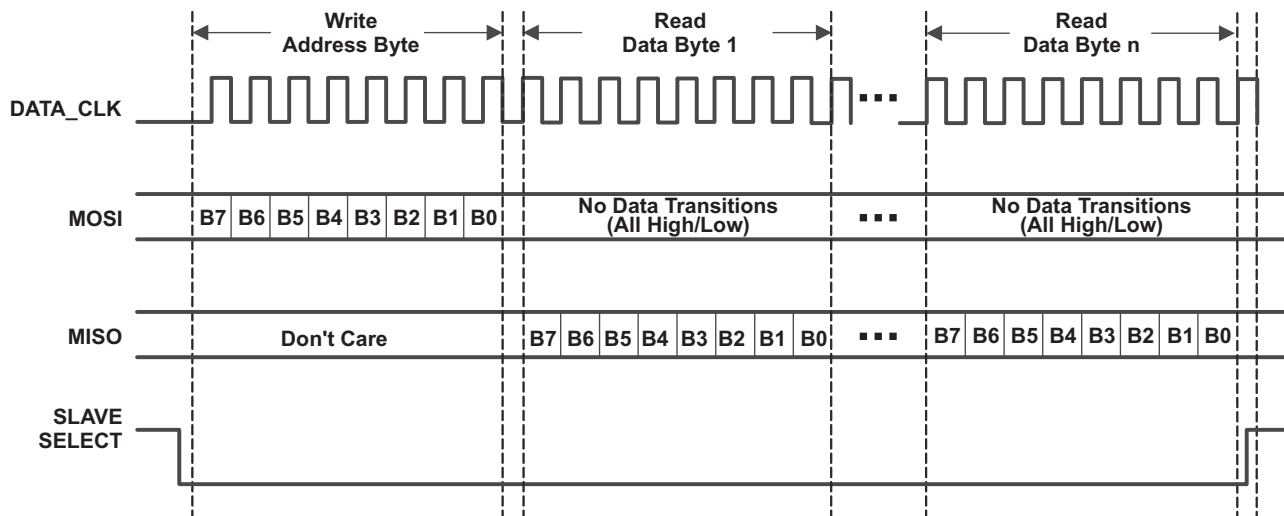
Write
Address Byte

Read
Data Byte 1

Read
Data Byte n

DATA_CLK

MOSI

B7 B6 B5 B4 B3 B2 B1 B0

No Data Transitions
(All High/Low)

No Data Transitions
(All High/Low)

MISO

Don't Care

B7 B6 B5 B4 B3 B2 B1 B0

B7 B6 B5 B4 B3 B2 B1 B0

SLAVE
SELECT